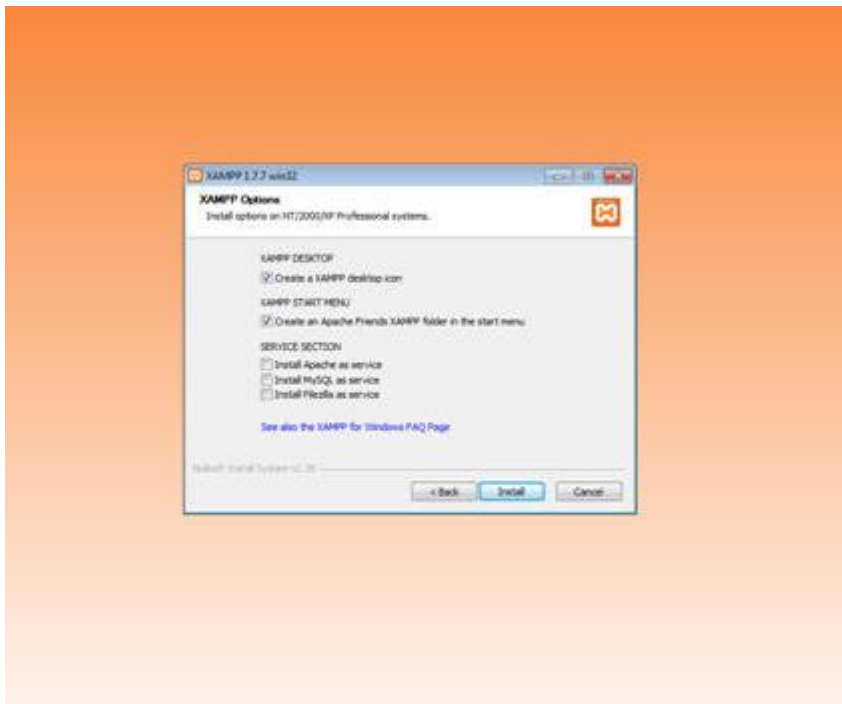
XAMPP 1.7.7 win32

XAMPP Options
Install options on NT/2000/XP Professional systems.

XAMPP DESKTOP
Create a XAMPP desktop icon

XAMPP START MENU
Create an Apache Friends XAMPP folder in the start menu

SERVICE SECTION
Install Apache as service
Install MySQL as service
Install FileZilla as service

See also the XAMPP for Windows FAQ Page

Nullsoft Install System v2.36

< Back
Install
Cancel